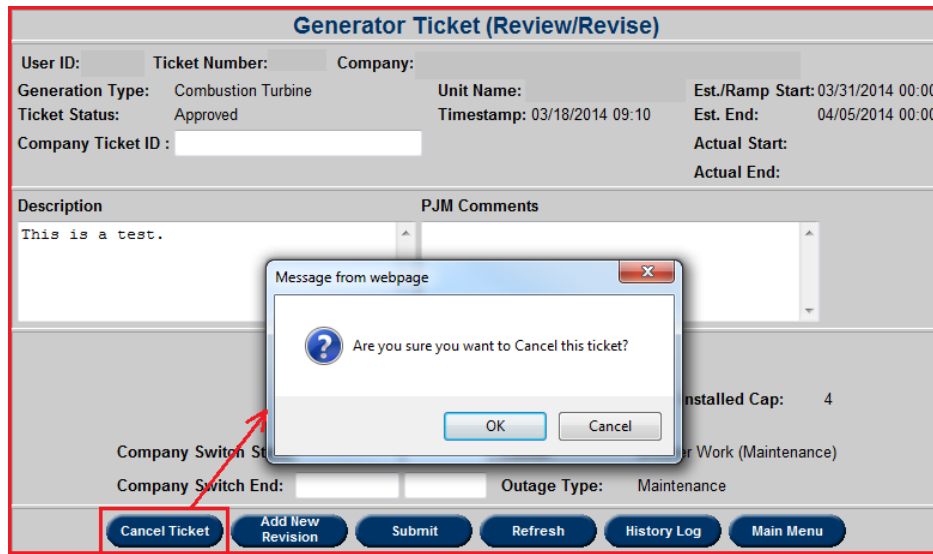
Generator Ticket (Review/Revise)

User ID: Ticket Number: Company:

Generation Type: Combustion Turbine
Ticket Status: Approved
Company Ticket ID :

Unit Name:
Timestamp: 03/18/2014 09:10

Est./Ramp Start: 03/31/2014 00:0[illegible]
Est. End: 04/05/2014 00:0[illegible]
Actual Start:
Actual End:

Description
This is a test.

PJM Comments

Message from webpage

Are you sure you want to Cancel this ticket?

OK Cancel

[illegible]nstalled Cap: 4

Company Switch St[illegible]

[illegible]r Work (Maintenance)

Company Switch End:

Outage Type: Maintenance

Cancel Ticket
Add New Revision
Submit
Refresh
History Log
Main Menu